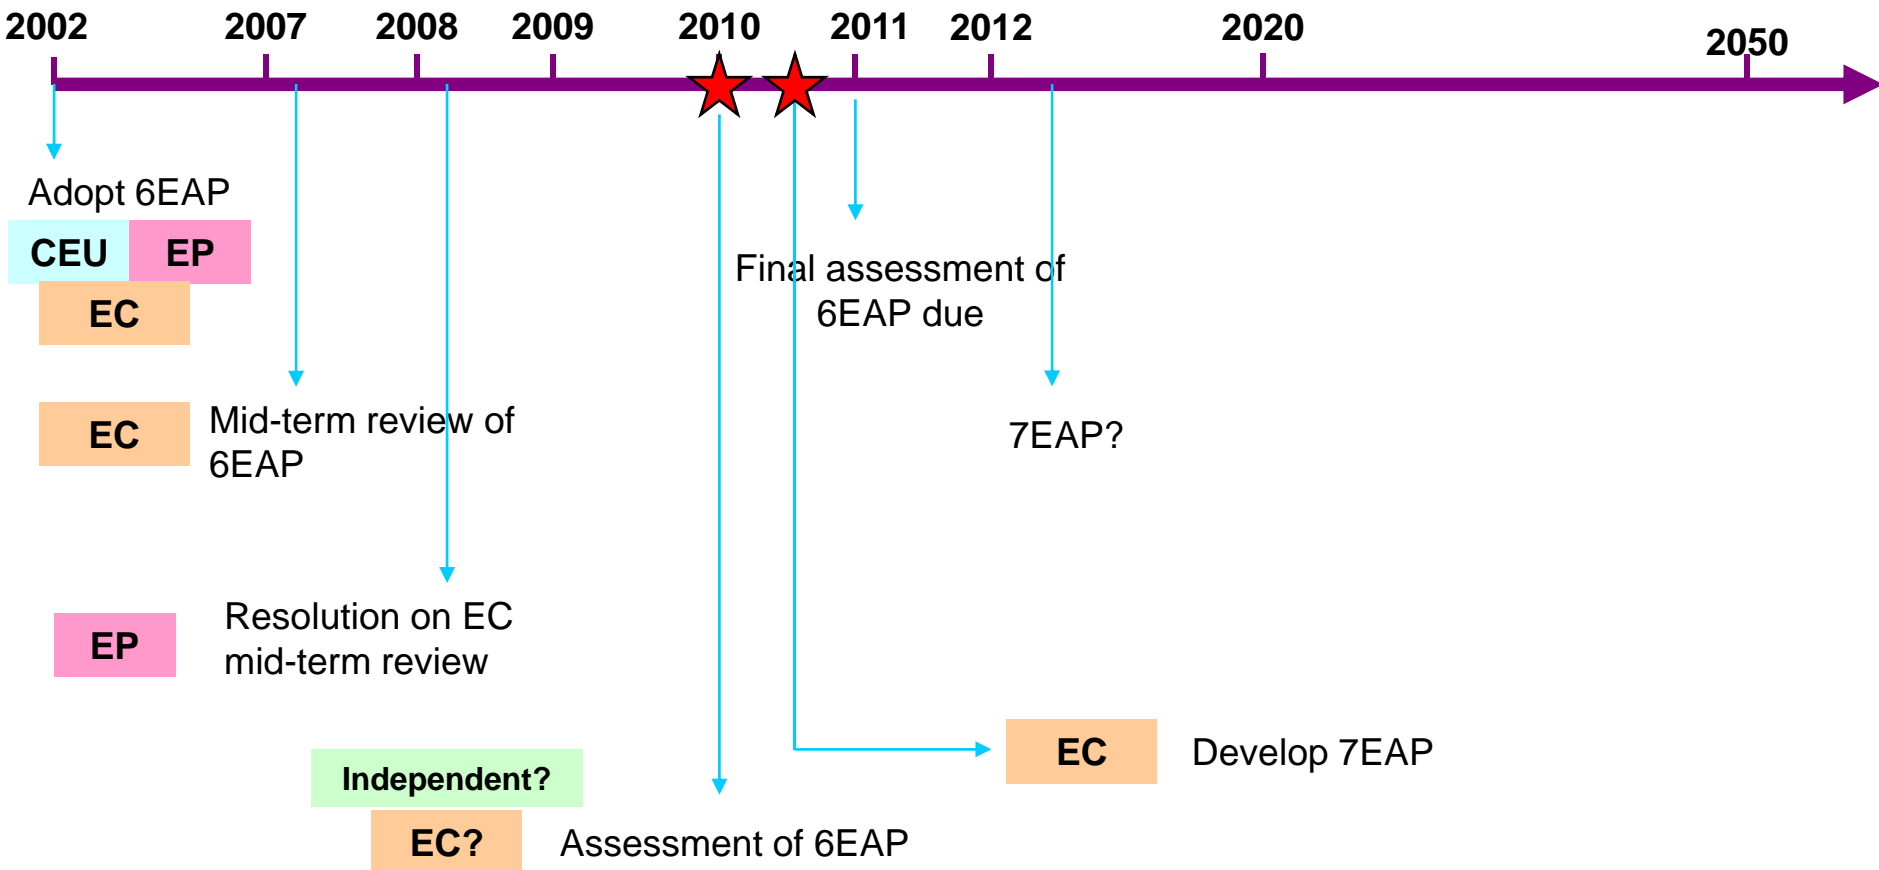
2002 2007 2008 2009 2010 2011 2012 2020 2050

Adopt 6EAP

CEU EP

EC

Final assessment of 6EAP due

EC Mid-term review of 6EAP

7EAP?

EP Resolution on EC mid-term review

EC Develop 7EAP

Independent?

EC? Assessment of 6EAP